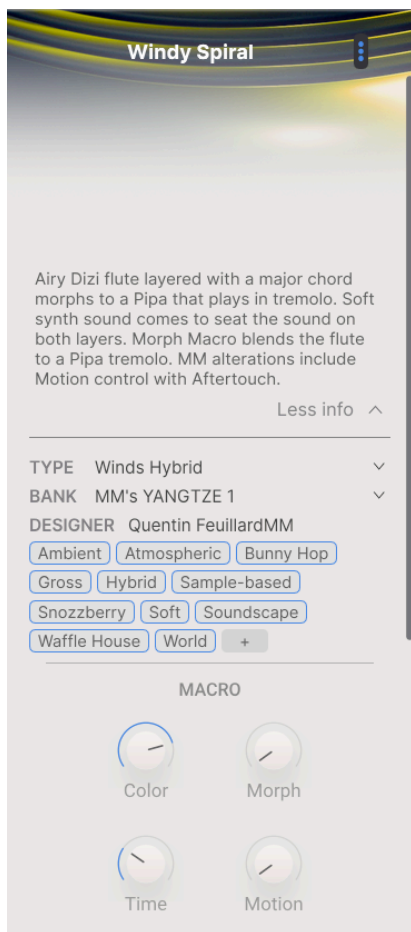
Windy Spiral

Airy Dizi flute layered with a major chord morphs to a Pipa that plays in tremolo. Soft synth sound comes to seat the sound on both layers. Morph Macro blends the flute to a Pipa tremolo. MM alterations include Motion control with Aftertouch.

Less info

TYPE Winds Hybrid
BANK MM's YANGTZE 1
DESIGNER Quentin FeuillardMM

Ambient Atmospheric Bunny Hop Gross Hybrid Sample-based Snozzberry Soft Soundscape Waffle House World +

MACRO

Color Morph

Time Motion